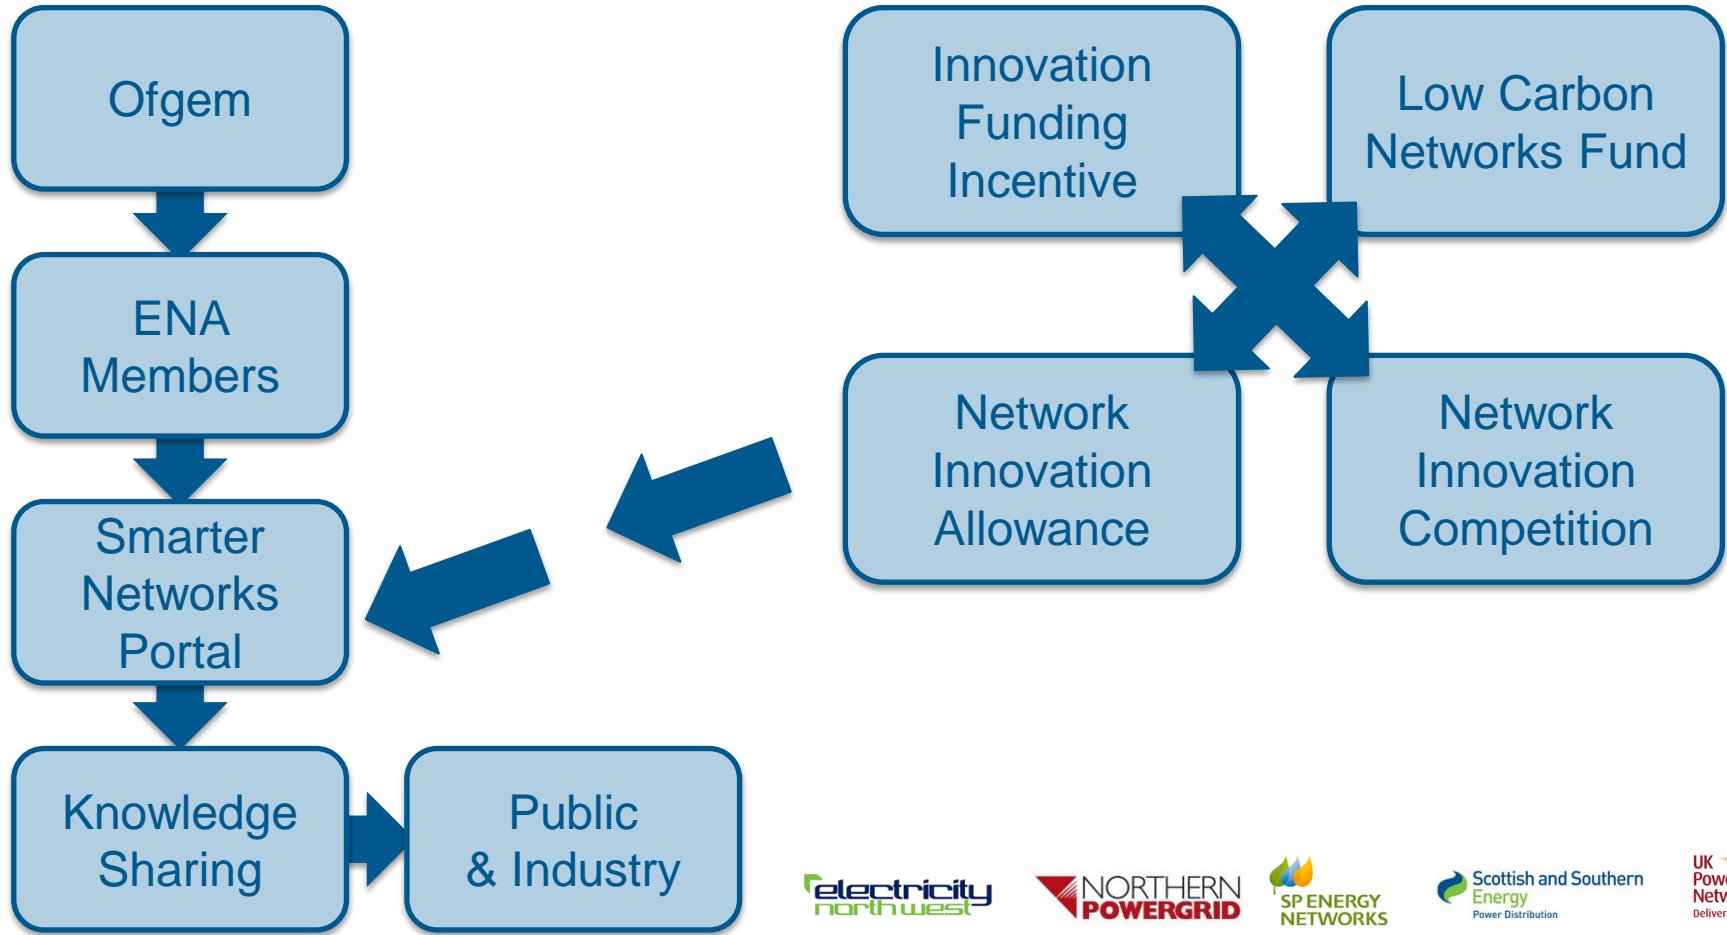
Ofgem

ENA Members

Smarter Networks Portal

Knowledge Sharing

Public & Industry

Innovation Funding Incentive

Low Carbon Networks Fund

Network Innovation Allowance

Network Innovation Competition

electricity north west

NORTHERN POWERGRID

SP ENERGY NETWORKS

Scottish and Southern Energy Power Distribution

UK Pow Netv Deliver